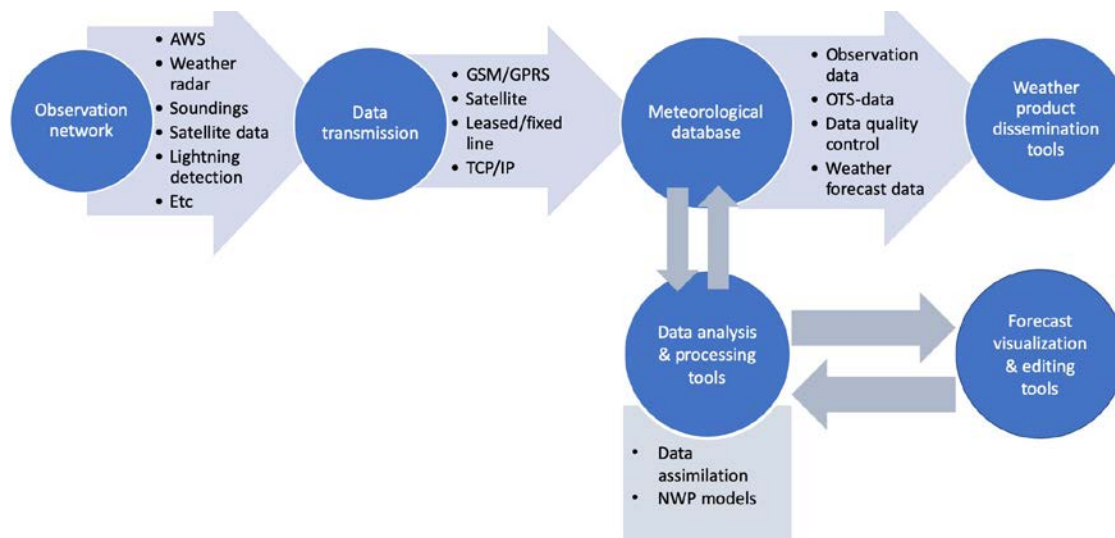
Observation network

• AWS
• Weather radar
• Soundings
• Satellite data
• Lightning detection
• Etc

Data transmission

• GSM/GPRS
• Satellite
• Leased/fixed line
• TCP/IP

Meteorological database

• Observation data
• OTS-data
• Data quality control
• Weather forecast data

Weather product dissemination tools

Data analysis & processing tools

• Data assimilation
• NWP models

Forecast visualization & editing tools